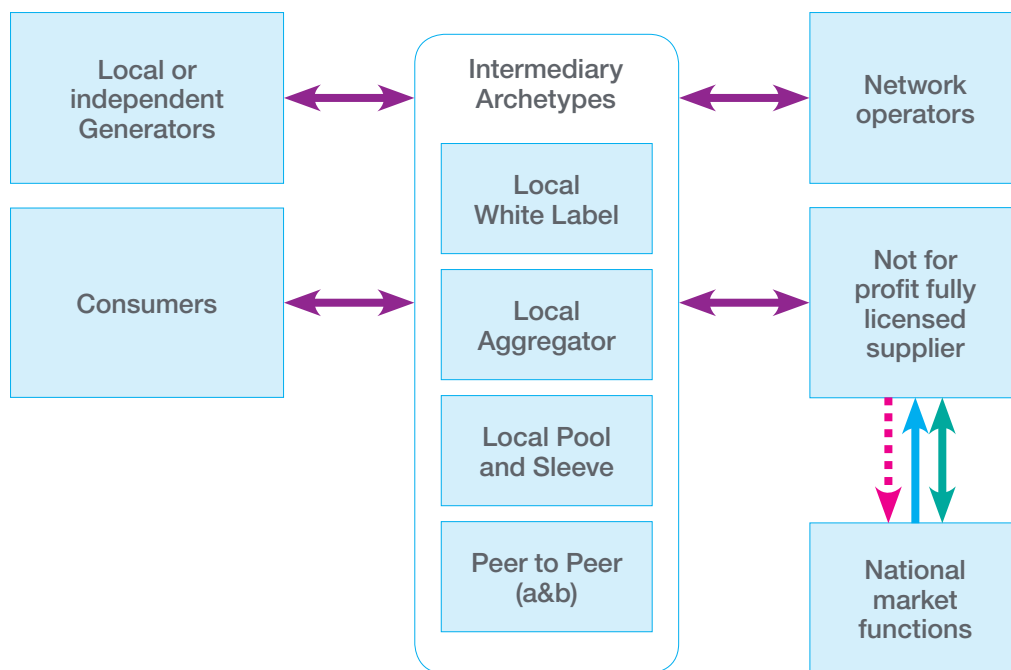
Local or independent Generators

Consumers

Intermediary Archetypes

Local White Label

Local Aggregator

Local Pool and Sleeve

Peer to Peer (a&b)

Network operators

Not for profit fully licensed supplier

National market functions